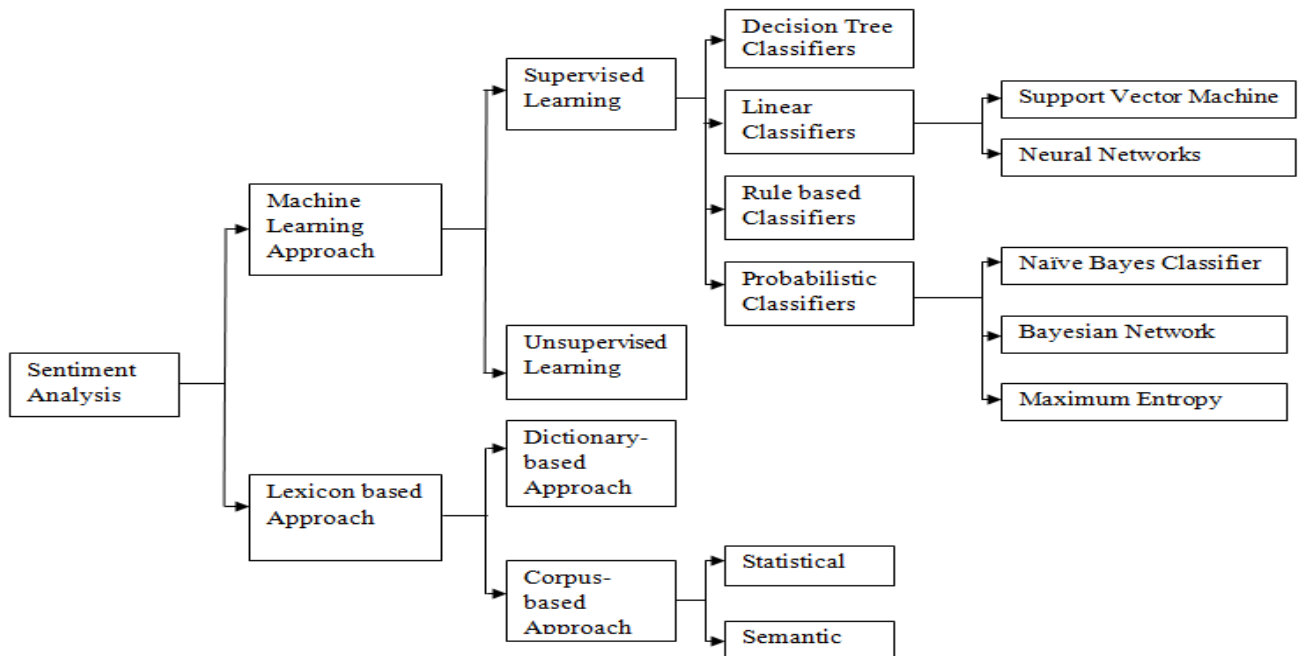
Sentiment Analysis

Machine Learning Approach

Supervised Learning

Decision Tree Classifiers

Linear Classifiers

Support Vector Machine

Neural Networks

Rule based Classifiers

Probabilistic Classifiers

Naïve Bayes Classifier

Bayesian Network

Maximum Entropy

Unsupervised Learning

Lexicon based Approach

Dictionary-based Approach

Corpus-based Approach

Statistical

Semantic